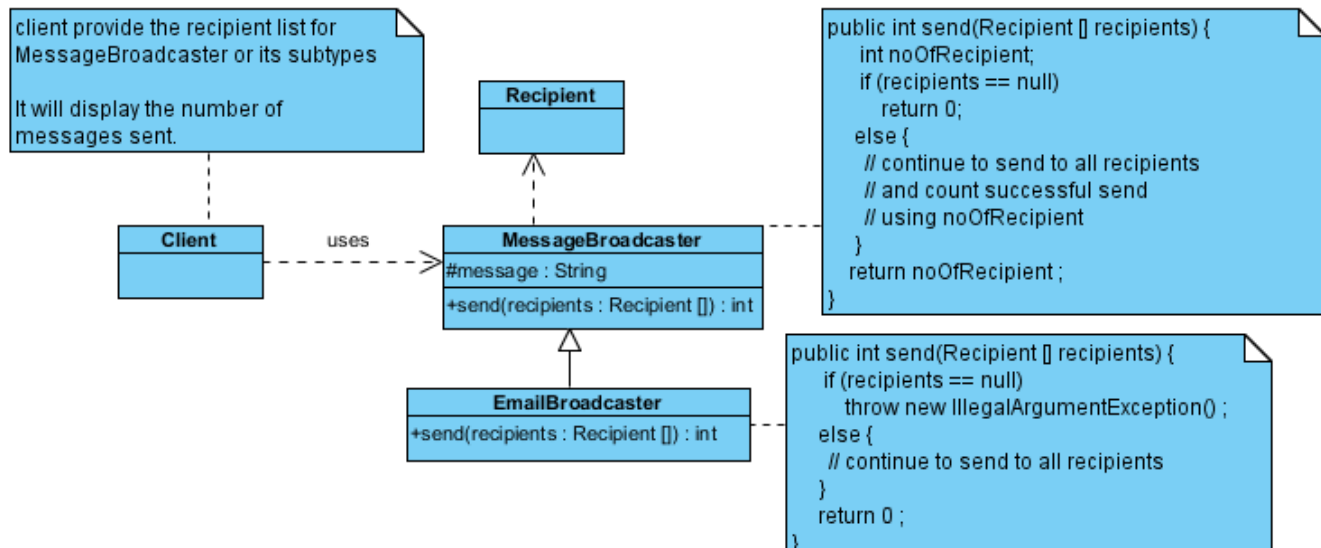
client provide the recipient list for MessageBroadcaster or its subtypes

It will display the number of messages sent.

Recipient

public int send(Recipient [] recipients) {
int noOfRecipient;
if (recipients == null)
return 0;
else {
// continue to send to all recipients
// and count successful send
// using noOfRecipient
}
return noOfRecipient ;
}

Client

uses

MessageBroadcaster
#message : String
+send(recipients : Recipient []) : int

EmailBroadcaster
+send(recipients : Recipient []) : int

public int send(Recipient [] recipients) {
if (recipients == null)
throw new IllegalArgumentException() ;
else {
// continue to send to all recipients
}
return 0 ;
}